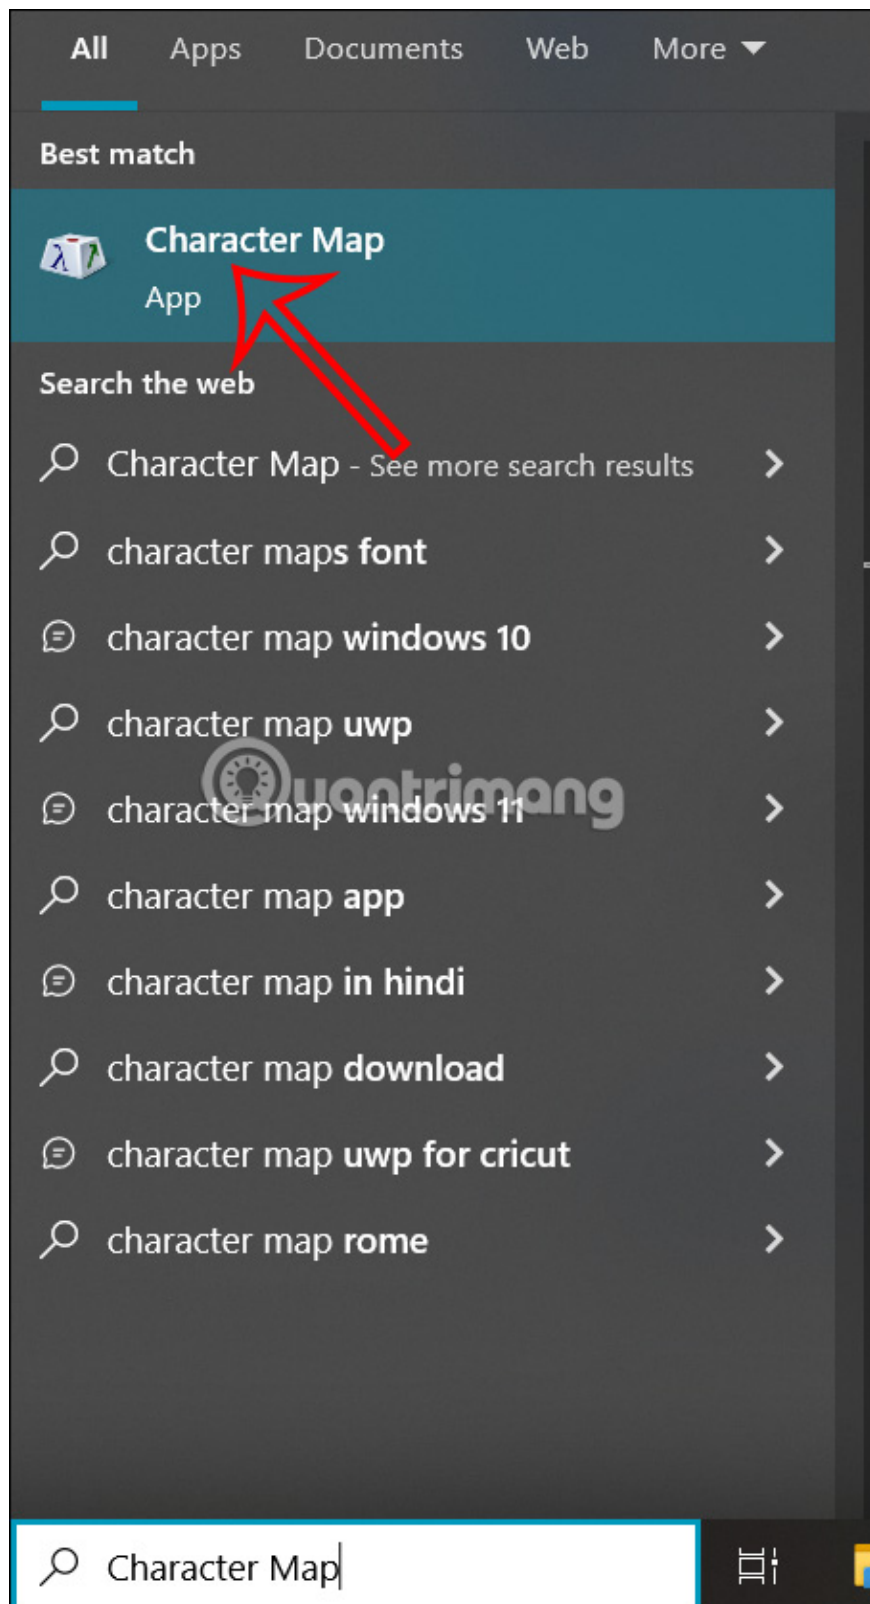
All Apps Documents Web More

Best match

Character Map
App

Search the web

Character Map - See more search results

character maps font

character map windows 10

character map uwp

character map windows 11

character map app

character map in hindi

character map download

character map uwp for cricut

character map rome

quantrimang

Character Map